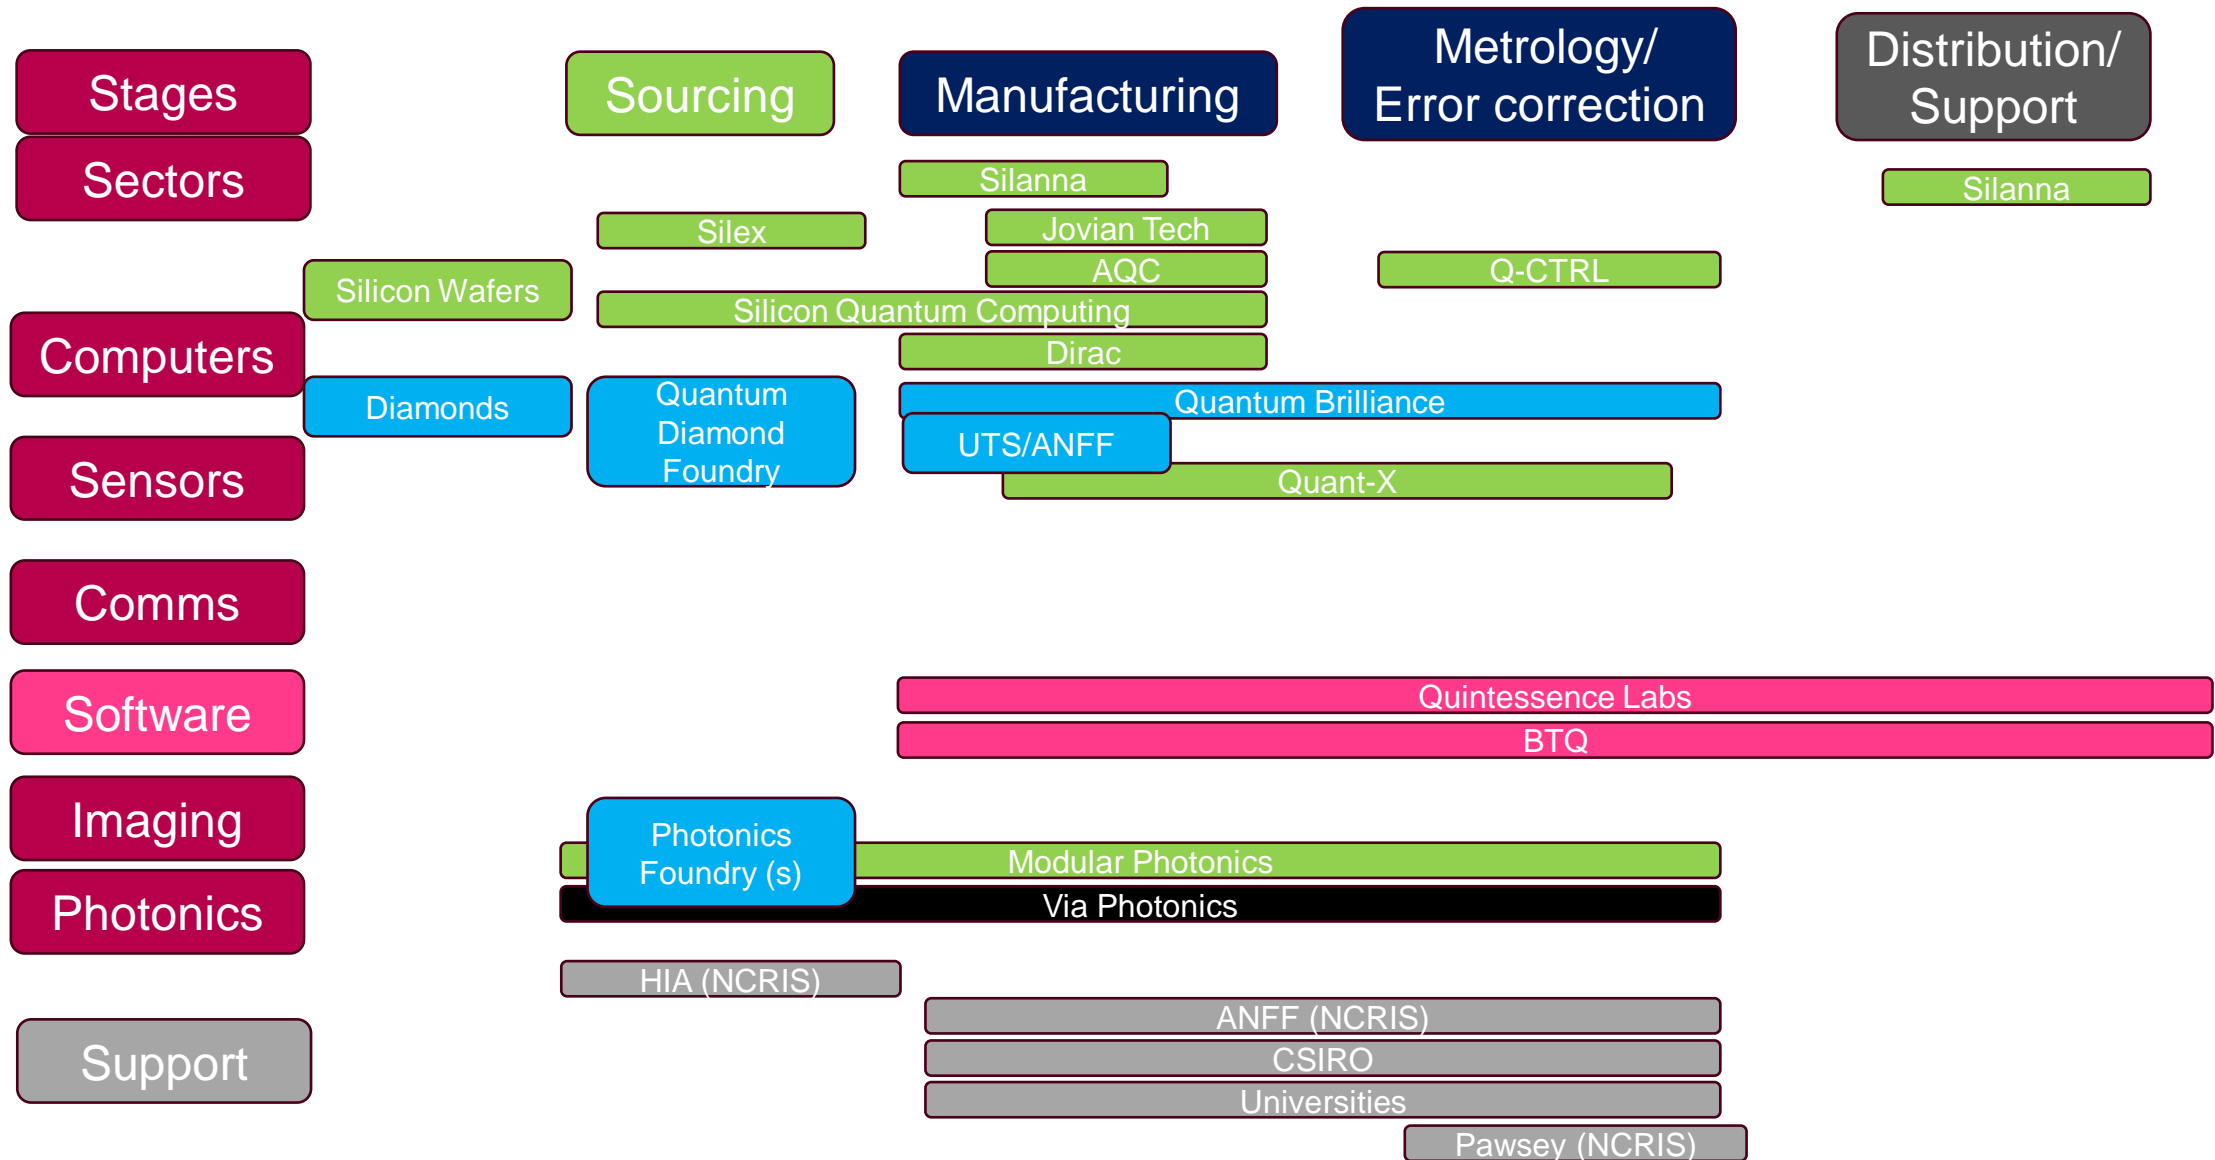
Stages

Sourcing

Manufacturing

Metrology/ Error correction

Distribution/ Support

Sectors

Silanna

Silanna

Silex

Jovian Tech

AQC

Q-CTRL

Silicon Wafers

Silicon Quantum Computing

Computers

Dirac

Diamonds

Quantum Diamond Foundry

Quantum Brilliance

UTS/ANFF

Sensors

Quant-X

Comms

Software

Quintessence Labs

BTQ

Imaging

Photonics Foundry (s)

Modular Photonics

Photonics

Via Photonics

HIA (NCRIS)

ANFF (NCRIS)

Support

CSIRO

Universities

Pawsey (NCRIS)